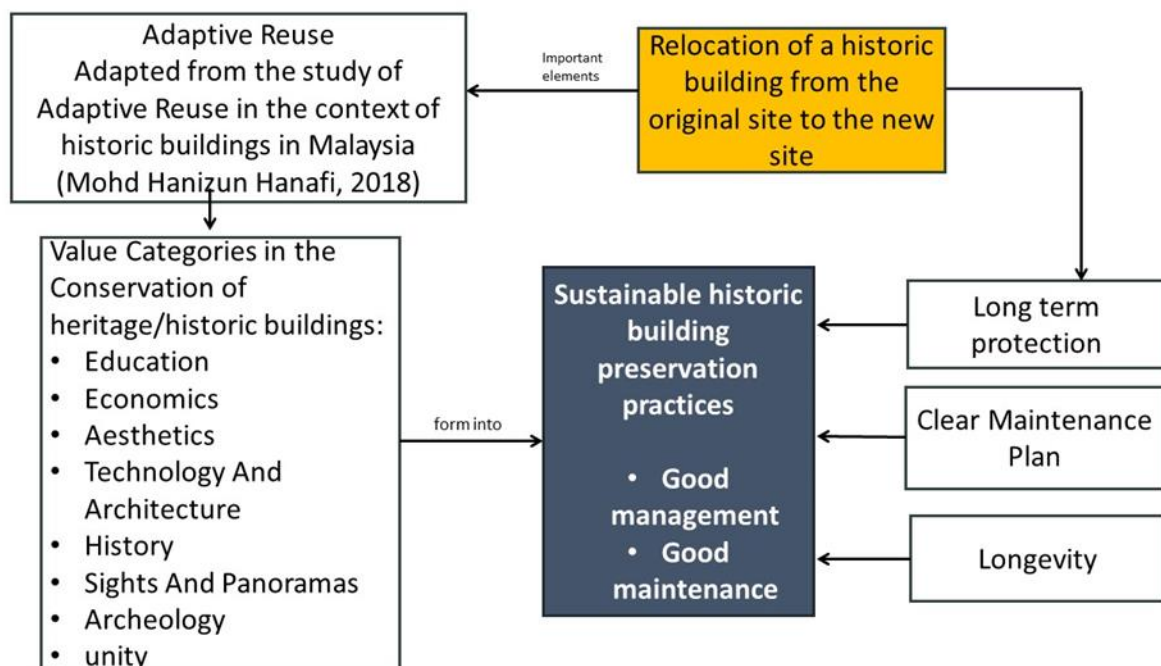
Adaptive Reuse
Adapted from the study of Adaptive Reuse in the context of historic buildings in Malaysia (Mohd Hanizun Hanafi, 2018)

Important elements

Relocation of a historic building from the original site to the new site

Value Categories in the Conservation of heritage/historic buildings:
- Education
- Economics
- Aesthetics
- Technology And Architecture
- History
- Sights And Panoramas
- Archeology
- unity

form into

Sustainable historic building preservation practices

- Good management
- Good maintenance

Long term protection

Clear Maintenance Plan

Longevity